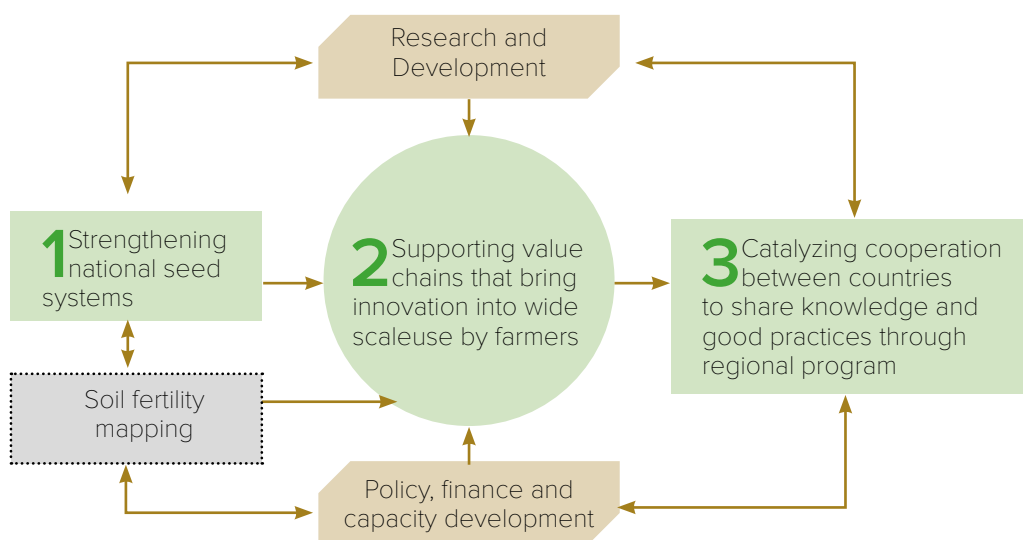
Research and Development

1 Strengthening national seed systems

2 Supporting value chains that bring innovation into wide scaleuse by farmers

3 Catalyzing cooperation between countries to share knowledge and good practices through regional program

Soil fertility mapping

Policy, finance and capacity development